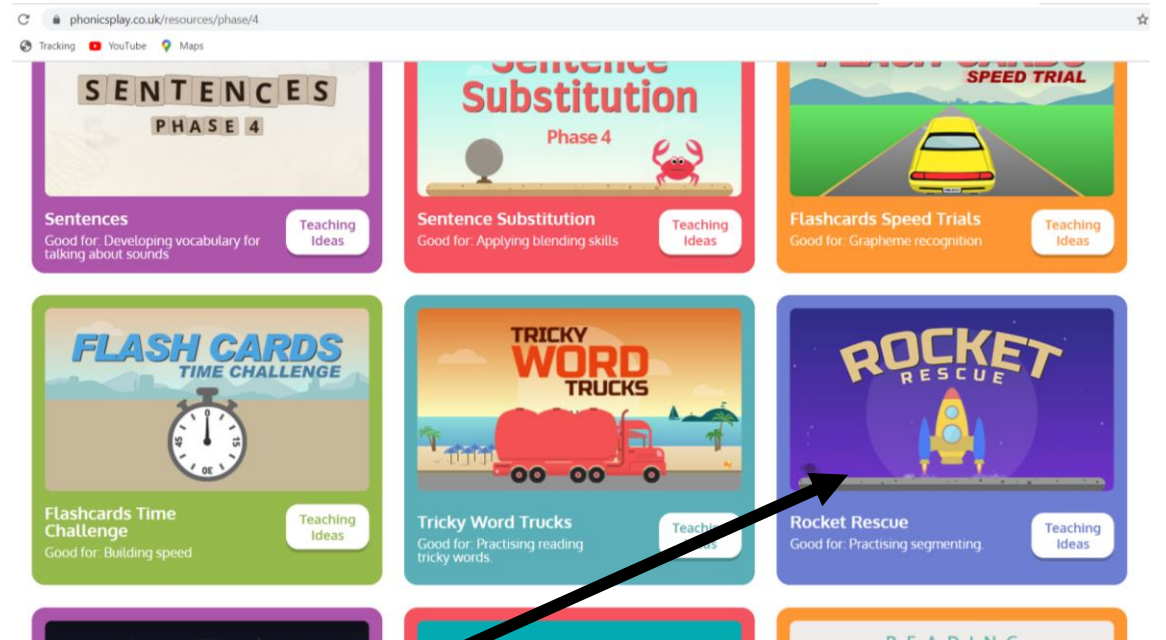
phonicsplay.co.uk/resources/phase/4

Tracking YouTube Maps

SENTENCES PHASE 4

Sentence Substitution Phase 4

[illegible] SPEED TRIAL

Sentences
Good for: Developing vocabulary for talking about sounds
Teaching Ideas

Sentence Substitution
Good for: Applying blending skills
Teaching Ideas

Flashcards Speed Trials
Good for: Grapheme recognition
Teaching Ideas

FLASH CARDS TIME CHALLENGE

TRICKY WORD TRUCKS

ROCKET RESCUE

Flashcards Time Challenge
Good for: Building speed
Teaching Ideas

Tricky Word Trucks
Good for: Practising reading tricky words.
Teachi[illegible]

Rocket Rescue
Good for: Practising segmenting.
Teaching Ideas

READING